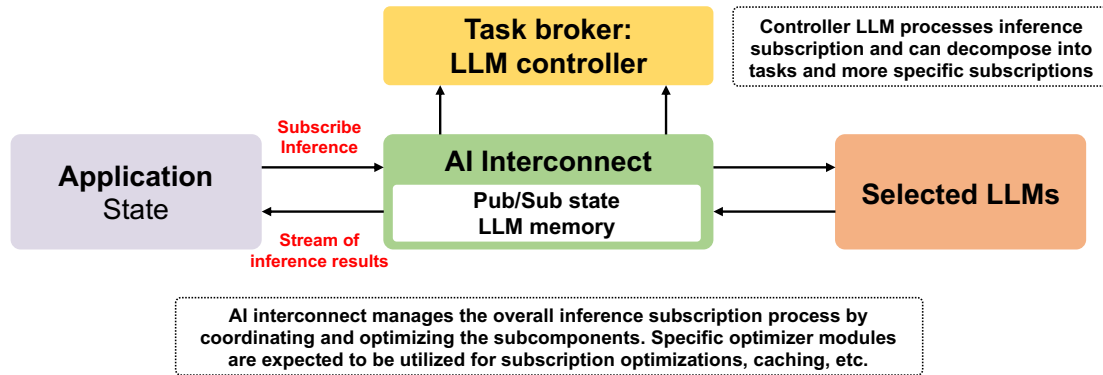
Task broker:
LLM controller

Controller LLM processes inference subscription and can decompose into tasks and more specific subscriptions

Subscribe Inference

Application
State

AI Interconnect

Pub/Sub state
LLM memory

Selected LLMs

Stream of inference results

AI interconnect manages the overall inference subscription process by coordinating and optimizing the subcomponents. Specific optimizer modules are expected to be utilized for subscription optimizations, caching, etc.